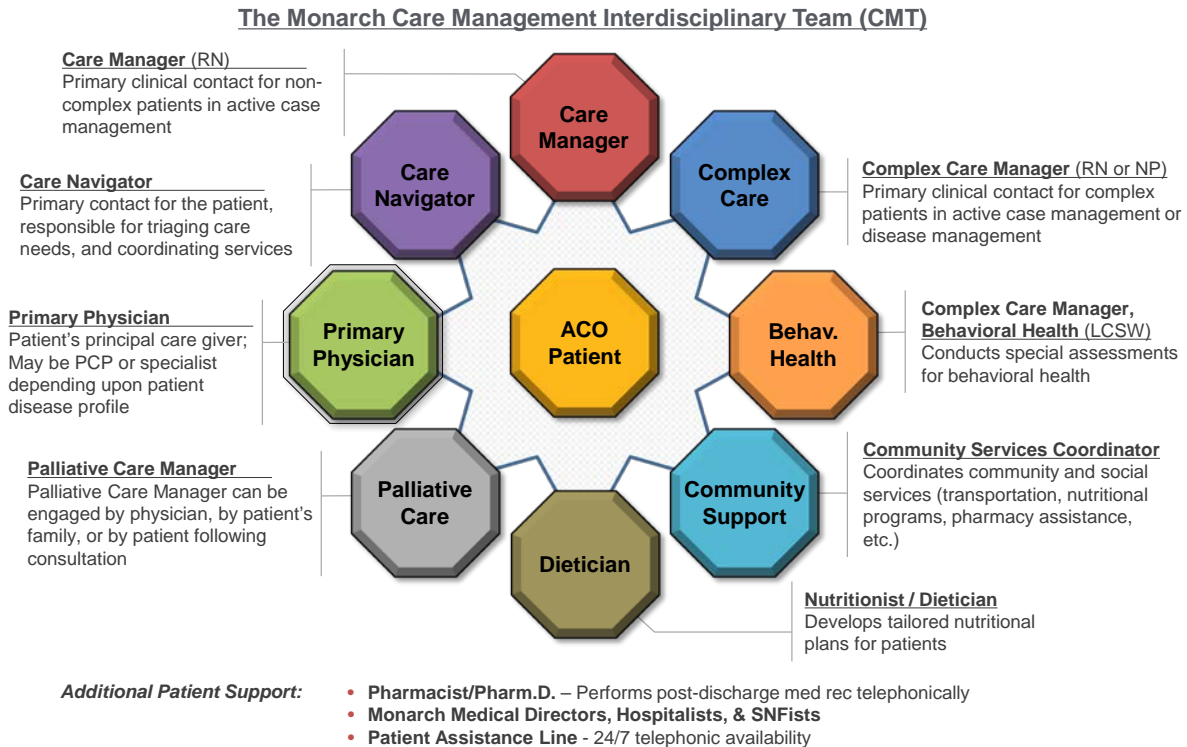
The Monarch Care Management Interdisciplinary Team (CMT)

Care Manager (RN)
Primary clinical contact for non-complex patients in active case management

Care Navigator
Primary contact for the patient, responsible for triaging care needs, and coordinating services

Primary Physician
Patient's principal care giver; May be PCP or specialist depending upon patient disease profile

Palliative Care Manager
Palliative Care Manager can be engaged by physician, by patient's family, or by patient following consultation

Care Manager

Care Navigator

Complex Care

Primary Physician

ACO Patient

Behav. Health

Palliative Care

Community Support

Dietician

Complex Care Manager (RN or NP)
Primary clinical contact for complex patients in active case management or disease management

Complex Care Manager, Behavioral Health (LCSW)
Conducts special assessments for behavioral health

Community Services Coordinator
Coordinates community and social services (transportation, nutritional programs, pharmacy assistance, etc.)

Nutritionist / Dietician
Develops tailored nutritional plans for patients

Additional Patient Support:
• Pharmacist/Pharm.D. – Performs post-discharge med rec telephonically
• Monarch Medical Directors, Hospitalists, & SNFists
• Patient Assistance Line - 24/7 telephonic availability